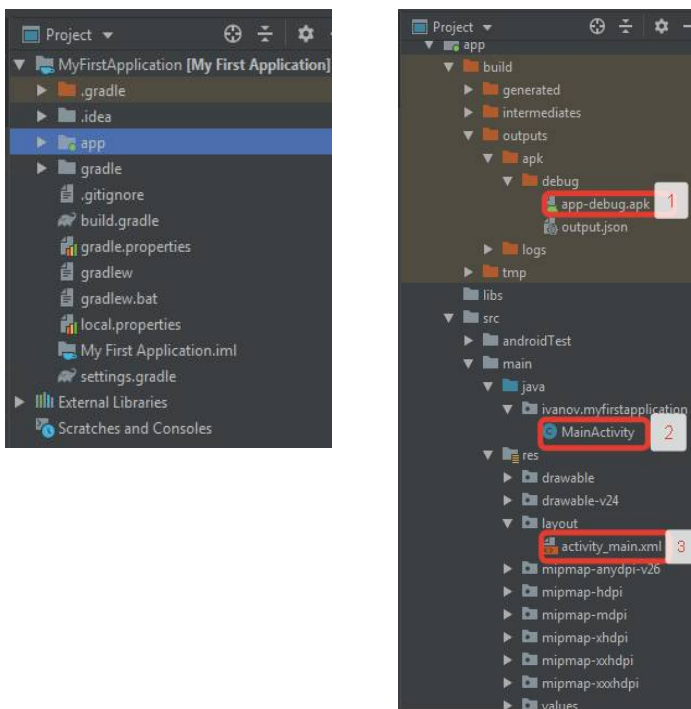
Project

MyFirstApplication [My First Application]
.gradle
.idea
app
gradle
.gitignore
build.gradle
gradle.properties
gradlew
gradlew.bat
local.properties
My First Application.iml
settings.gradle
External Libraries
Scratches and Consoles

Project

app
build
generated
intermediates
outputs
apk
debug
app-debug.apk 1
output.json
logs
tmp
libs
src
androidTest
main
java
ivanov.myfirstapplication
MainActivity 2
res
drawable
drawable-v24
layout
activity_main.xml 3
mipmap-anydpi-v26
mipmap-hdpi
mipmap-mdpi
mipmap-xhdpi
mipmap-xxhdpi
mipmap-xxxhdpi
values